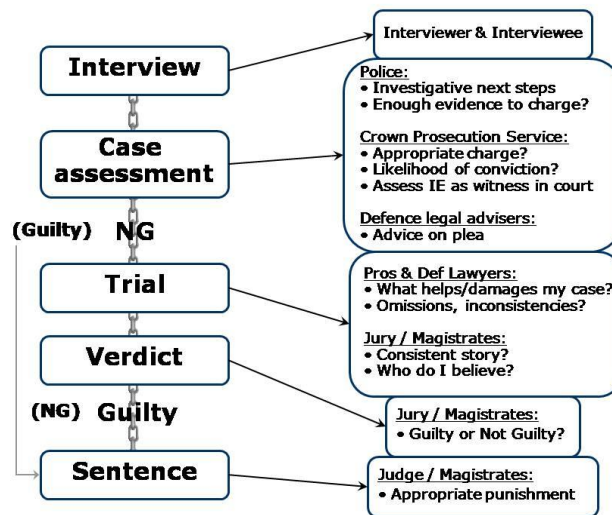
Interview

Case assessment

(Guilty) NG

Trial

Verdict

(NG) Guilty

Sentence

Interviewer & Interviewee

Police:
• Investigative next steps
• Enough evidence to charge?

Crown Prosecution Service:
• Appropriate charge?
• Likelihood of conviction?
• Assess IE as witness in court

Defence legal advisers:
• Advice on plea

Pros & Def Lawyers:
• What helps/damages my case?
• Omissions, inconsistencies?

Jury / Magistrates:
• Consistent story?
• Who do I believe?

Jury / Magistrates:
• Guilty or Not Guilty?

Judge / Magistrates:
• Appropriate punishment